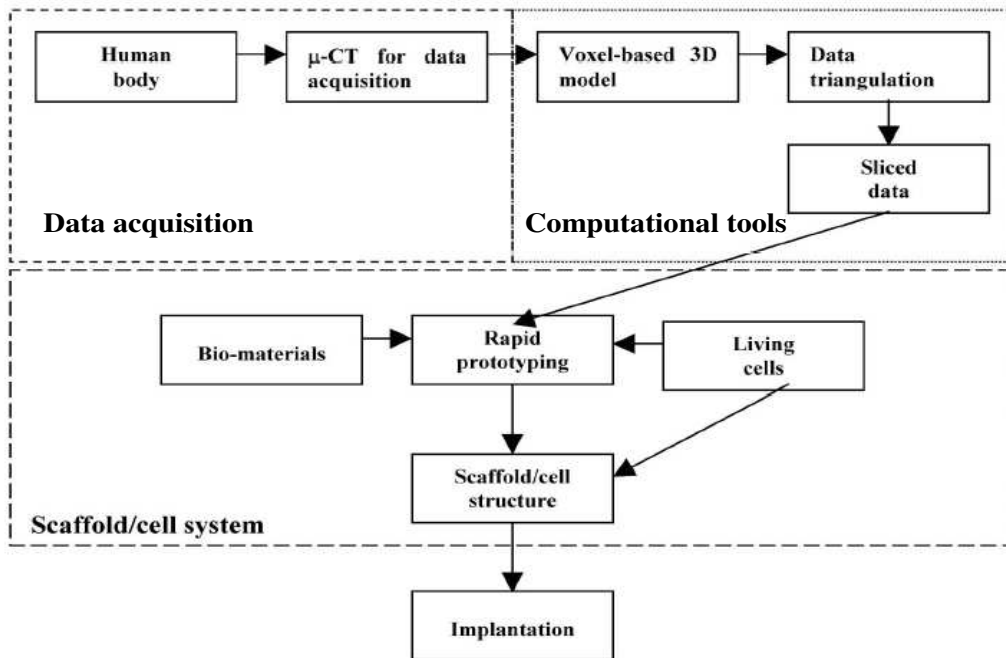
Human body

μ-CT for data acquisition

Voxel-based 3D model

Data triangulation

Sliced data

Data acquisition

Computational tools

Bio-materials

Rapid prototyping

Living cells

Scaffold/cell structure

Scaffold/cell system

Implantation